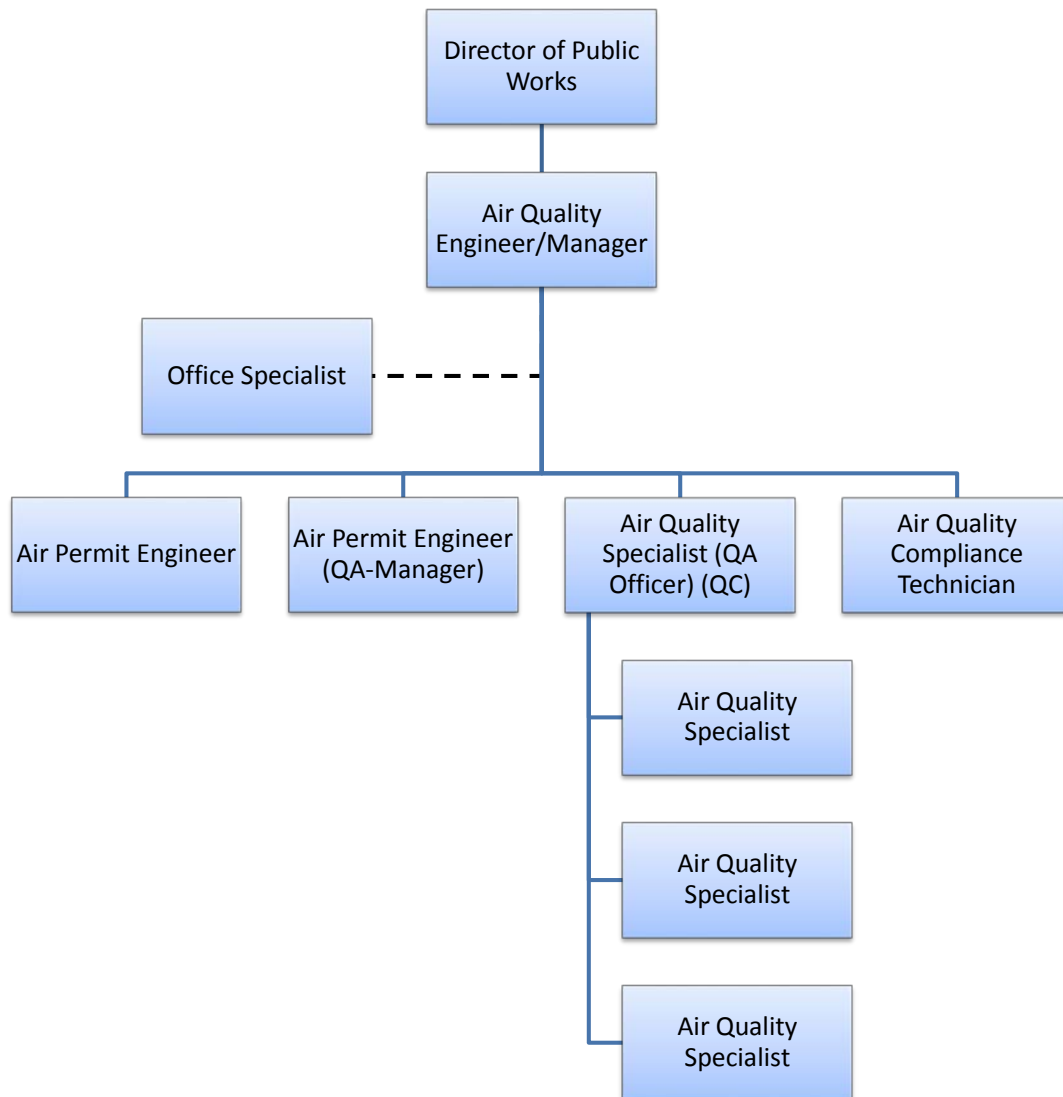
Director of Public Works

Air Quality Engineer/Manager

Office Specialist

Air Permit Engineer

Air Permit Engineer (QA-Manager)

Air Quality Specialist (QA Officer) (QC)

Air Quality Compliance Technician

Air Quality Specialist

Air Quality Specialist

Air Quality Specialist